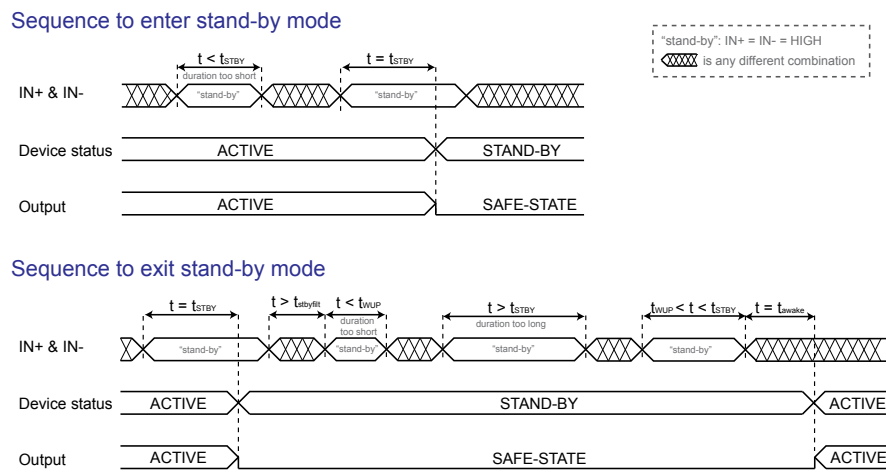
Sequence to enter stand-by mode

"stand-by": IN+ = IN- = HIGH
is any different combination

$t < t_{STBY}$
duration too short
$t = t_{STBY}$

IN+ & IN-
"stand-by"
"stand-by"

Device status
ACTIVE
STAND-BY

Output
ACTIVE
SAFE-STATE

Sequence to exit stand-by mode

$t = t_{STBY}$
$t > t_{stbyfilt}$
$t < t_{WUP}$
duration too short
$t > t_{STBY}$
duration too long
$t_{WUP} < t < t_{STBY}$
$t = t_{awake}$

IN+ & IN-
"stand-by"
"stand-by"
"stand-by"
"stand-by"

Device status
ACTIVE
STAND-BY
ACTIVE

Output
ACTIVE
SAFE-STATE
ACTIVE